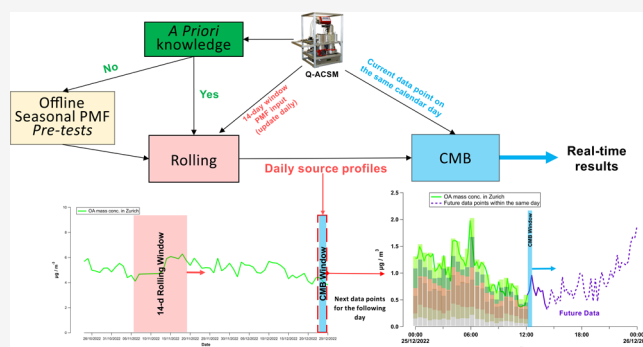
A Priori knowledge

No

Yes

Q-ACSM

Offline Seasonal PMF Pre-tests

14-day window PMF input (update daily)

Current data point on the same calendar day

Rolling

CMB

Real-time results

Daily source profiles

OA mass conc. in Zurich

14-d Rolling Window

CMB Window

Next data points for the following day

μg / m$^3$

Date

OA mass conc. in Zurich
Future data points within the same day

CMB Window

μg / m$^3$

Future Data

00:00
25/12/2022

06:00

12:00

18:00

00:00
26/12/2